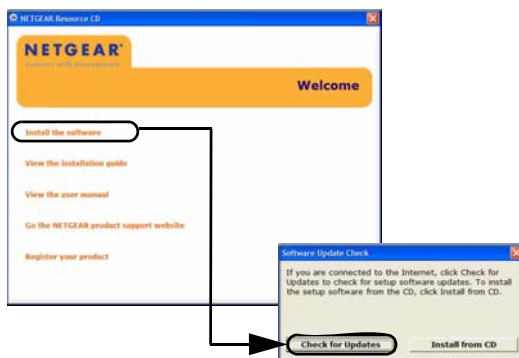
NETGEAR Resource CD

NETGEAR®

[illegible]

Welcome

Install the software

View the installation guide

View the user manual

Go the NETGEAR product support website

Register your product

Software Update Check

If you are connected to the Internet, click Check for Updates to check for setup software updates. To install the setup software from the CD, click Install from CD.

Check for Updates

Install from CD